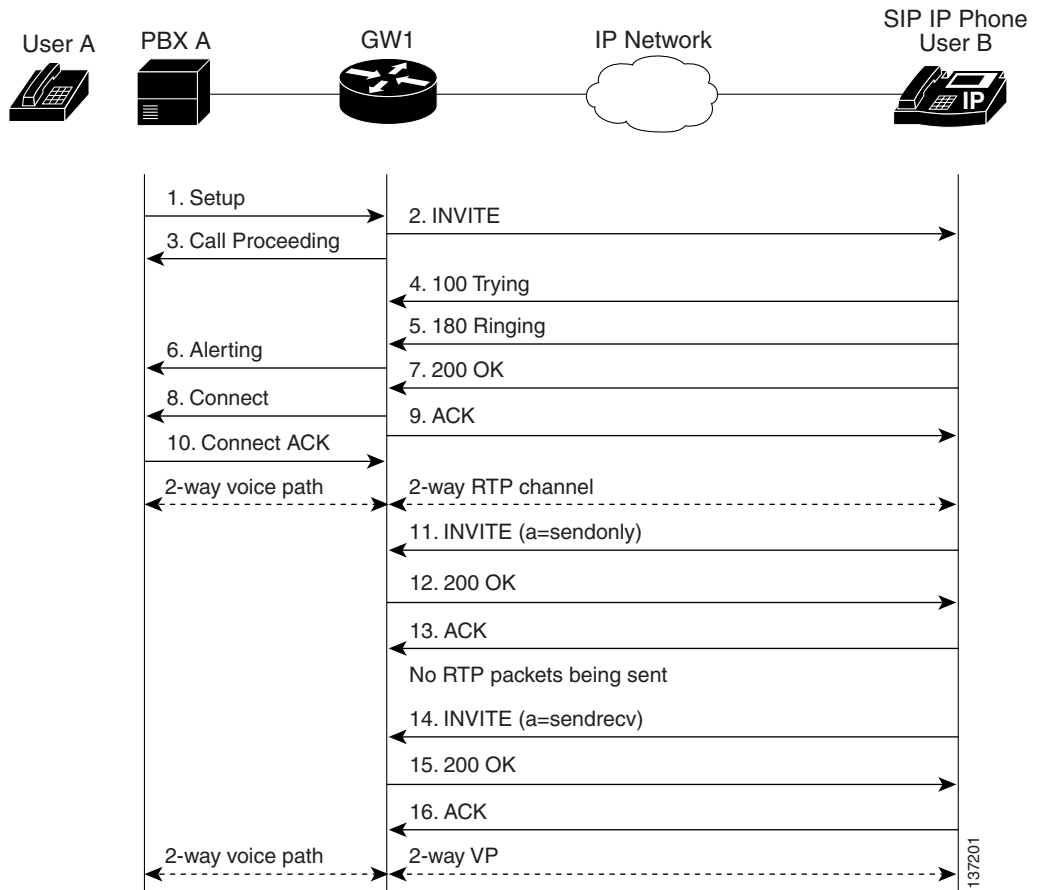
User A
PBX A
GW1
IP Network
SIP IP Phone User B
IP

1. Setup
2. INVITE
3. Call Proceeding
4. 100 Trying
5. 180 Ringing
6. Alerting
7. 200 OK
8. Connect
9. ACK
10. Connect ACK
2-way voice path
2-way RTP channel
11. INVITE (a=sendonly)
12. 200 OK
13. ACK
No RTP packets being sent
14. INVITE (a=sendrecv)
15. 200 OK
16. ACK
2-way voice path
2-way VP

137201